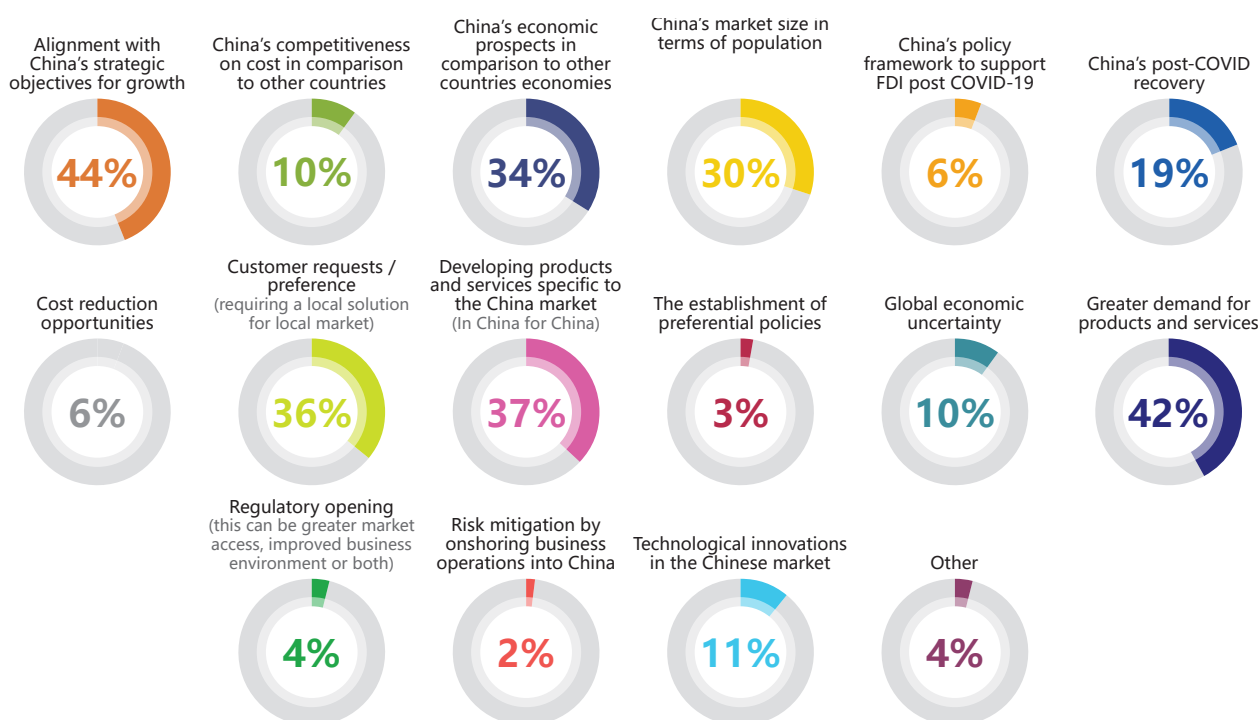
Alignment with China's strategic objectives for growth

44%

China's competitiveness on cost in comparison to other countries

10%

China's economic prospects in comparison to other countries economies

34%

China's market size in terms of population

30%

China's policy framework to support FDI post COVID-19

6%

China's post-COVID recovery

19%

Cost reduction opportunities

6%

Customer requests / preference (requiring a local solution for local market)

36%

Developing products and services specific to the China market (In China for China)

37%

The establishment of preferential policies

3%

Global economic uncertainty

10%

Greater demand for products and services

42%

Regulatory opening (this can be greater market access, improved business environment or both)

4%

Risk mitigation by onshoring business operations into China

2%

Technological innovations in the Chinese market

11%

Other

4%